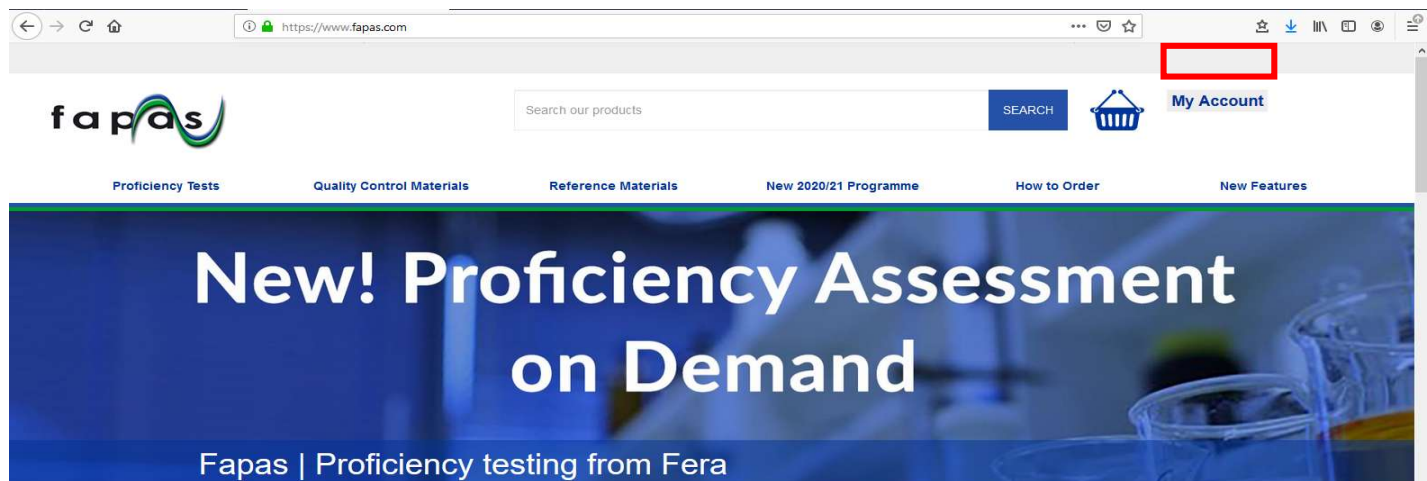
https://www.fapas.com

fapas

Search our products

SEARCH

My Account

Proficiency Tests

Quality Control Materials

Reference Materials

New 2020/21 Programme

How to Order

New Features

New! Proficiency Assessment on Demand

Fapas | Proficiency testing from Fera